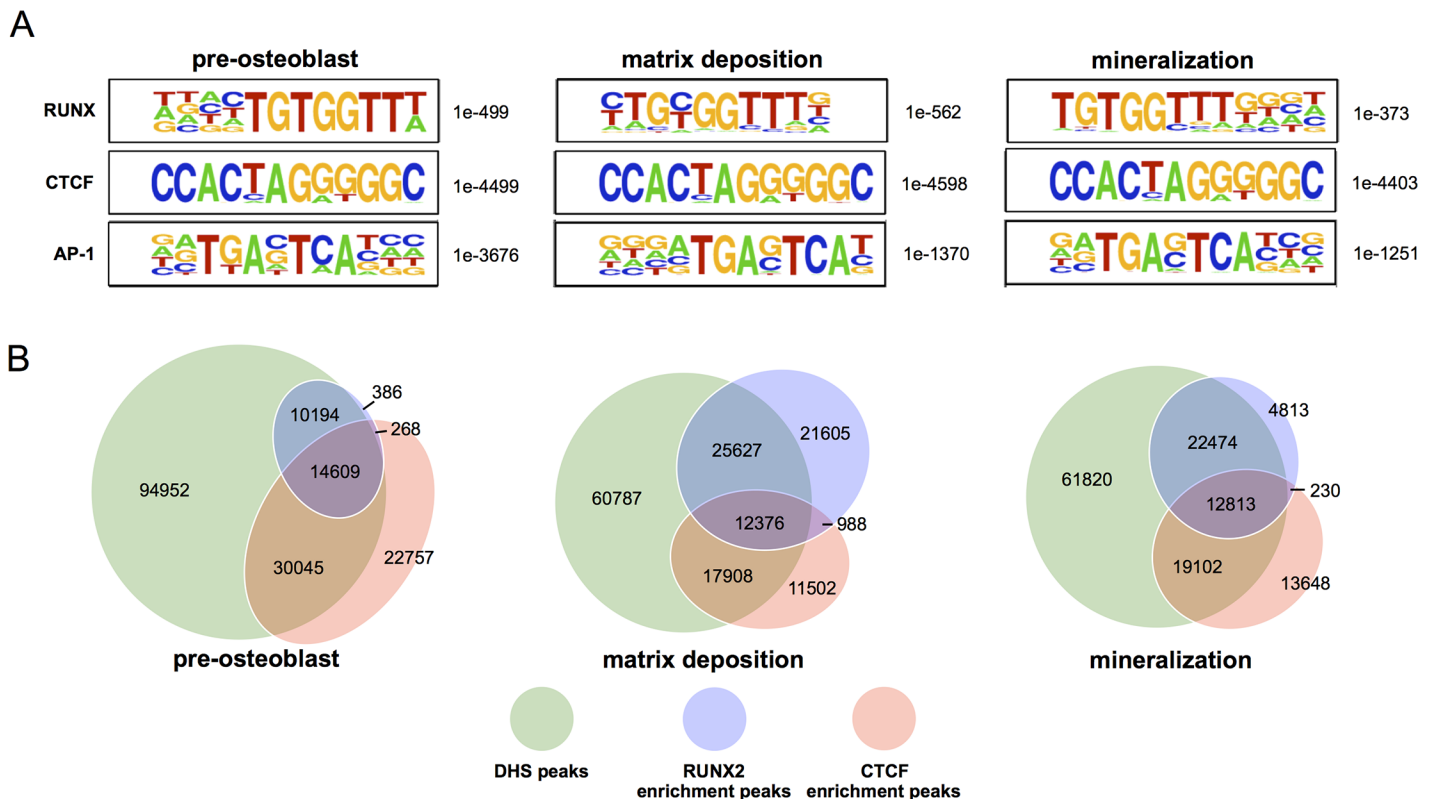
A

pre-osteoblast

matrix deposition

mineralization

RUNX

1e-499

1e-562

1e-373

CTCF

1e-4499

1e-4598

1e-4403

AP-1

1e-3676

1e-1370

1e-1251

B

386

10194

268

14609

94952

30045

22757

pre-osteoblast

25627

21605

60787

12376

988

17908

11502

matrix deposition

4813

22474

61820

12813

230

19102

13648

mineralization

DHS peaks

RUNX2 enrichment peaks

CTCF enrichment peaks